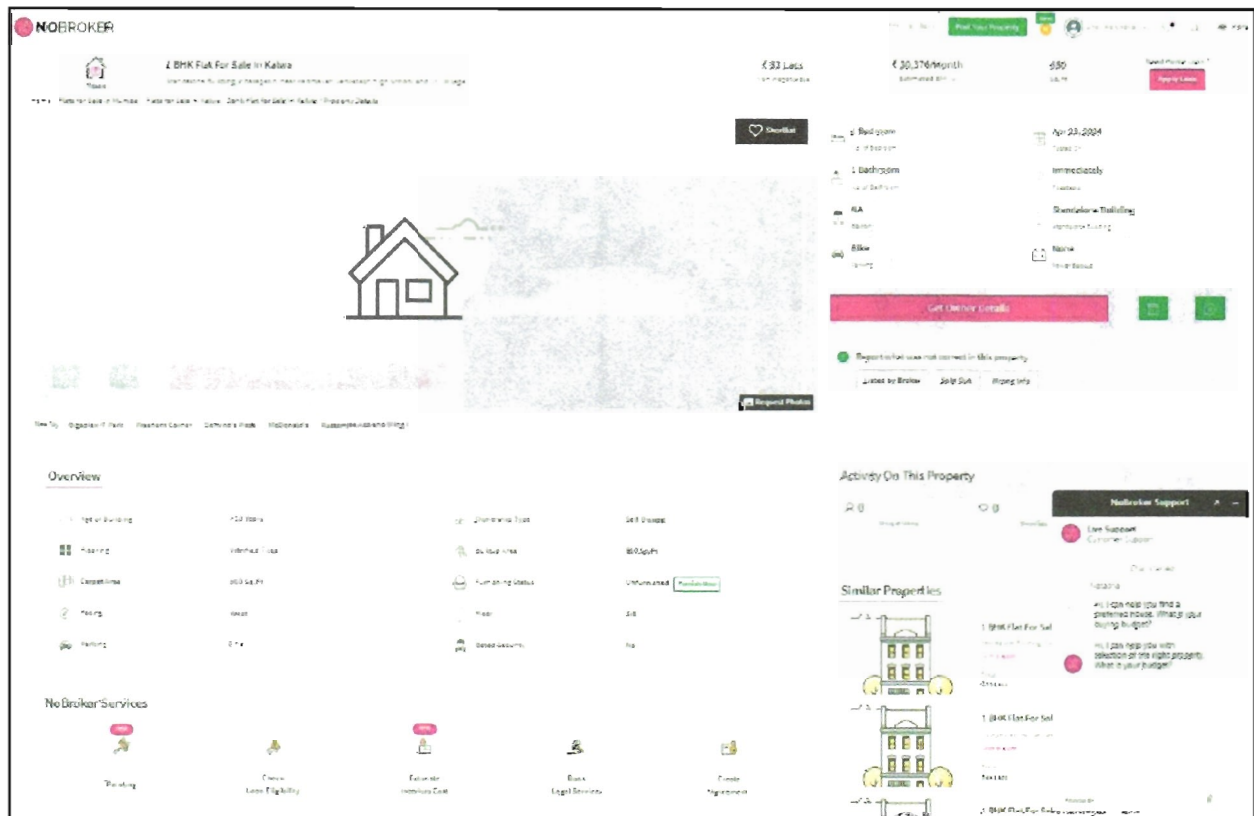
NOBROKER

Post Your Property

1 BHK Flat For Sale In Kalwa

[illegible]

₹33 Lacs

₹30,376/Month

650

Apply Loan

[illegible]

Shortlist

1 Bedroom

Apr 23, 2024

1 Bathroom

Immediately

NA

Standalone Building

Bike

None

Get Owner Details

Report what was not correct in this property

Listed by Broker

Sold Out

Wrong Info

Request Photos

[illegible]

Overview

Activity On This Property

Nobroker Support

Live Support

Customer Support

Hi, I can help you find a preferred house. What is your buying budget?

Hi, I can help you with selection of the right property. What is your budget?

Similar Properties

1 BHK Flat For Sal

1 BHK Flat For Sal

Unfurnished

NoBroker Services

Painting

Legal Services